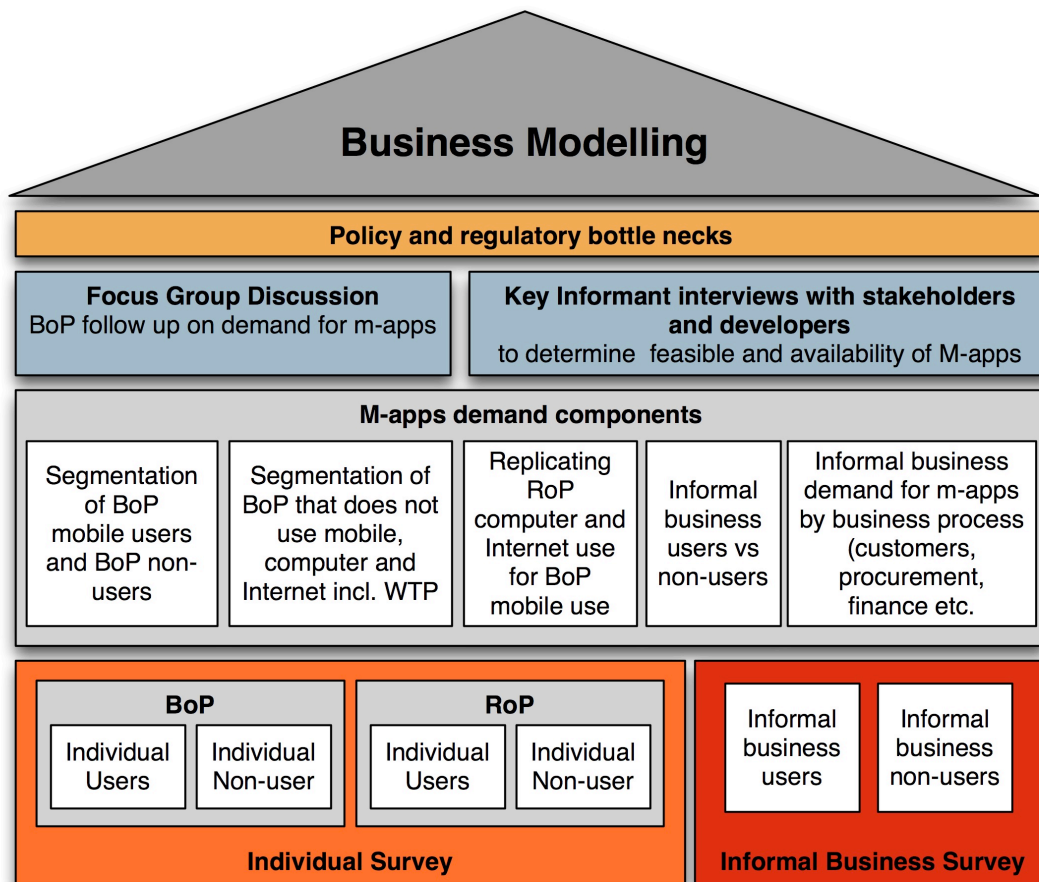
Business Modelling

Policy and regulatory bottle necks

Focus Group Discussion
BoP follow up on demand for m-apps

Key Informant interviews with stakeholders and developers
to determine feasible and availability of M-apps

M-apps demand components

Segmentation of BoP mobile users and BoP non-users

Segmentation of BoP that does not use mobile, computer and Internet incl. WTP

Replicating RoP computer and Internet use for BoP mobile use

Informal business users vs non-users

Informal business demand for m-apps by business process (customers, procurement, finance etc.

BoP
Individual Users
Individual Non-user

RoP
Individual Users
Individual Non-user

Individual Survey

Informal business users
Informal business non-users

Informal Business Survey